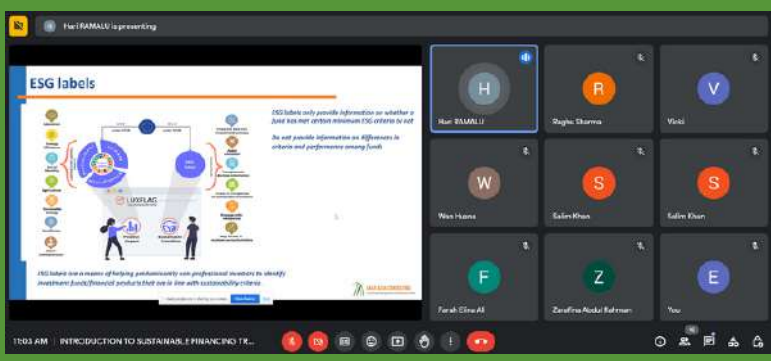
Hari RAMALU is presenting

ESG labels

ESG labels only provide information on whether a fund has met certain minimum ESG criteria or not

Do not provide information on differences in criteria and performance among funds

LUXFLAG

ESG labels are a means of helping predominantly non-professional investors to identify investment funds/financial products that are in line with sustainability criteria

H
Hari RAMALU

R
Ragha Sharma

V
Vinki

W
Wan Husna

S
Salim Khan

S
Salim Khan

F
Farah Elina Ali

Z
Zarafina Abdul Rahman

E
You

11:03 AM | INTRODUCTION TO SUSTAINABLE FINANCING TR...